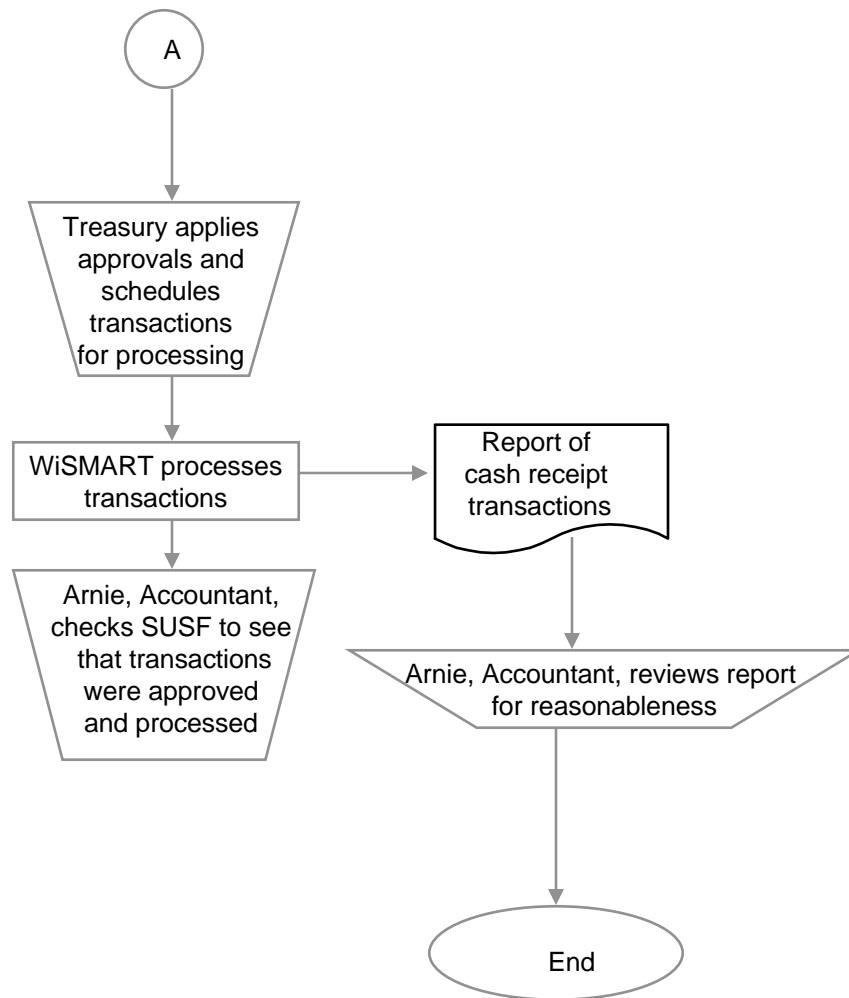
A

Treasury applies approvals and schedules transactions for processing

WiSMART processes transactions

Report of cash receipt transactions

Arnie, Accountant, checks SUSF to see that transactions were approved and processed

Arnie, Accountant, reviews report for reasonableness

End